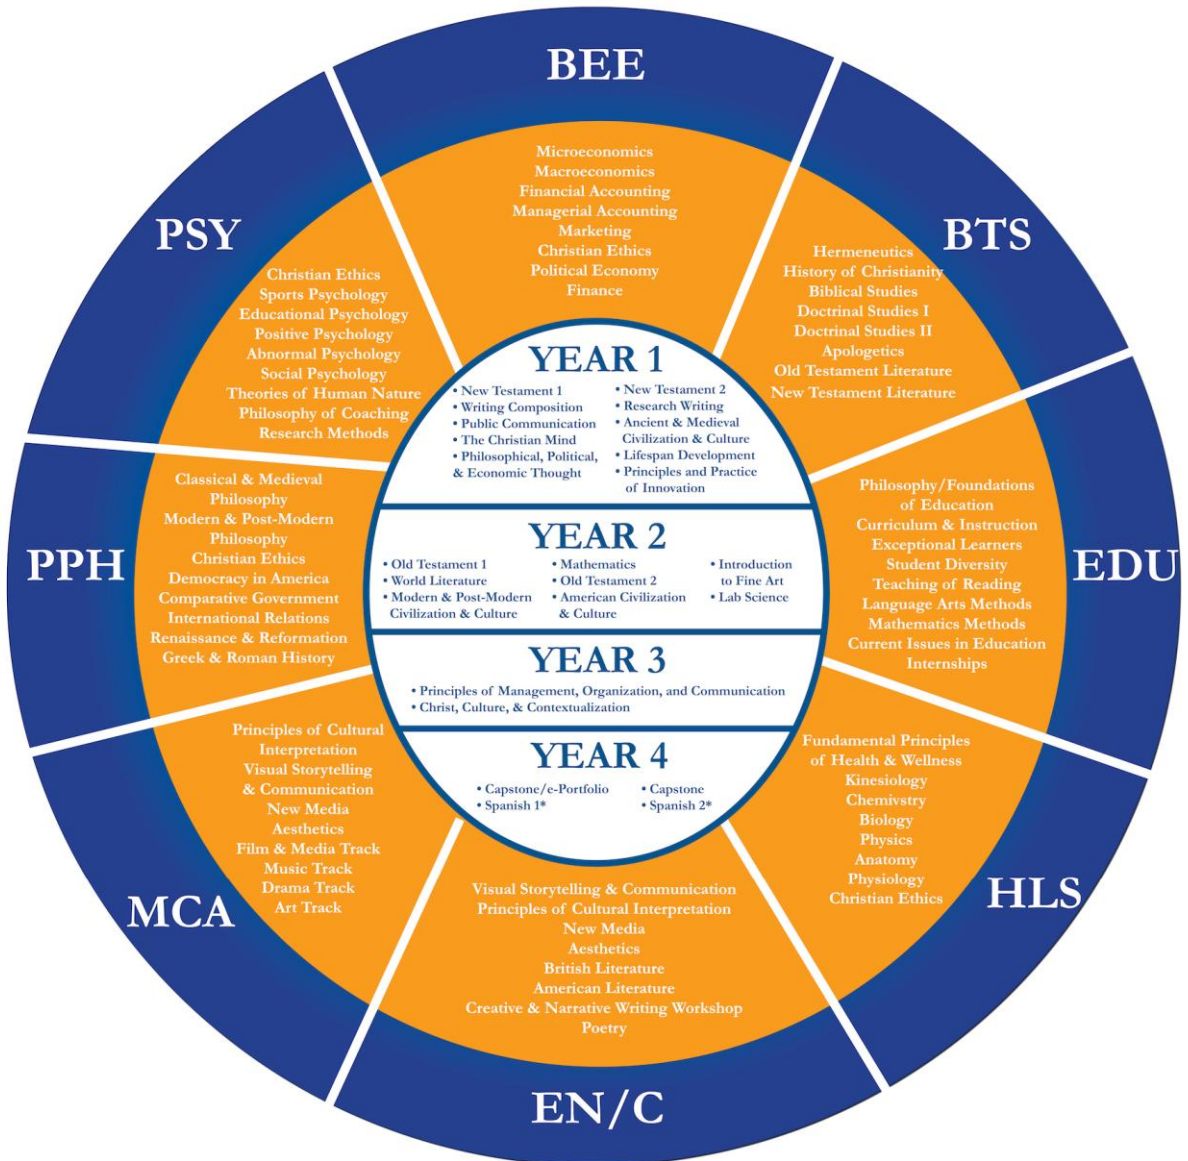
BEE

Microeconomics
Macroeconomics
Financial Accounting
Managerial Accounting
Marketing
Christian Ethics
Political Economy
Finance

BTS

Hermeneutics
History of Christianity
Biblical Studies
Doctrinal Studies I
Doctrinal Studies II
Apologetics
Old Testament Literature
New Testament Literature

EDU

Philosophy/Foundations of Education
Curriculum & Instruction
Exceptional Learners
Student Diversity
Teaching of Reading
Language Arts Methods
Mathematics Methods
Current Issues in Education
Internships

HLS

Fundamental Principles of Health & Wellness
Kinesiology
Chemivstry
Biology
Physics
Anatomy
Physiology
Christian Ethics

EN/C

Visual Storytelling & Communication
Principles of Cultural Interpretation
New Media
Aesthetics
British Literature
American Literature
Creative & Narrative Writing Workshop
Poetry

MCA

Principles of Cultural Interpretation
Visual Storytelling & Communication
New Media
Aesthetics
Film & Media Track
Music Track
Drama Track
Art Track

PPH

Classical & Medieval Philosophy
Modern & Post-Modern Philosophy
Christian Ethics
Democracy in America
Comparative Government
International Relations
Renaissance & Reformation
Greek & Roman History

PSY

Christian Ethics
Sports Psychology
Educational Psychology
Positive Psychology
Abnormal Psychology
Social Psychology
Theories of Human Nature
Philosophy of Coaching
Research Methods

YEAR 1

• New Testament 1
• Writing Composition
• Public Communication
• The Christian Mind
• Philosophical, Political, & Economic Thought

• New Testament 2
• Research Writing
• Ancient & Medieval Civilization & Culture
• Lifespan Development
• Principles and Practice of Innovation

YEAR 2

• Old Testament 1
• World Literature
• Modern & Post-Modern Civilization & Culture

• Mathematics
• Old Testament 2
• American Civilization & Culture

• Introduction to Fine Art
• Lab Science

YEAR 3

• Principles of Management, Organization, and Communication
• Christ, Culture, & Contextualization

YEAR 4

• Capstone/e-Portfolio
• Spanish 1*

• Capstone
• Spanish 2*